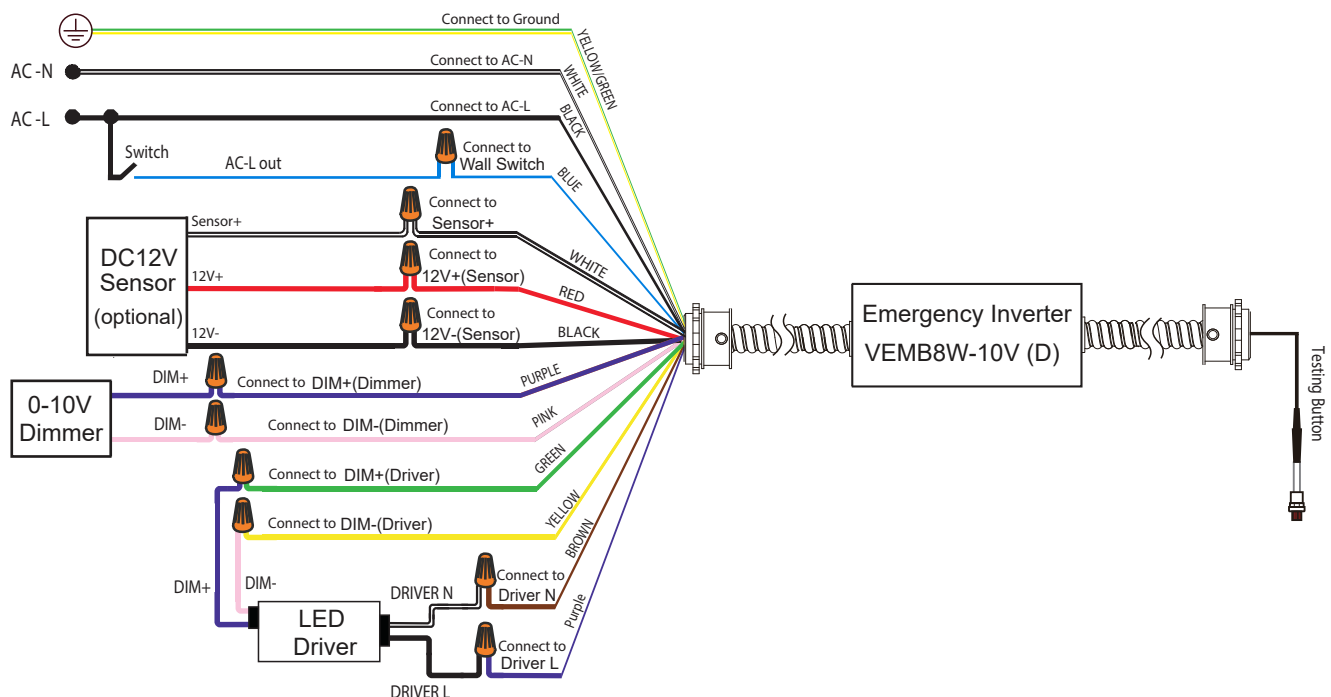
Connect to Ground
YELLOW/GREEN
AC -N
Connect to AC-N
WHITE
AC -L
Connect to AC-L
BLACK
Switch
AC-L out
Connect to Wall Switch
BLUE
Sensor+
Connect to Sensor+
DC12V Sensor (optional)
WHITE
12V+
Connect to 12V+(Sensor)
RED
12V-
Connect to 12V-(Sensor)
BLACK
Emergency Inverter
VEMB8W-10V (D)
Testing Button
DIM+
Connect to DIM+(Dimmer)
PURPLE
0-10V Dimmer
DIM-
Connect to DIM-(Dimmer)
PINK
Connect to DIM+(Driver)
GREEN
Connect to DIM-(Driver)
YELLOW
BROWN
DIM-
DIM+
DRIVER N
Connect to Driver N
Purple
LED Driver
Connect to Driver L
DRIVER L